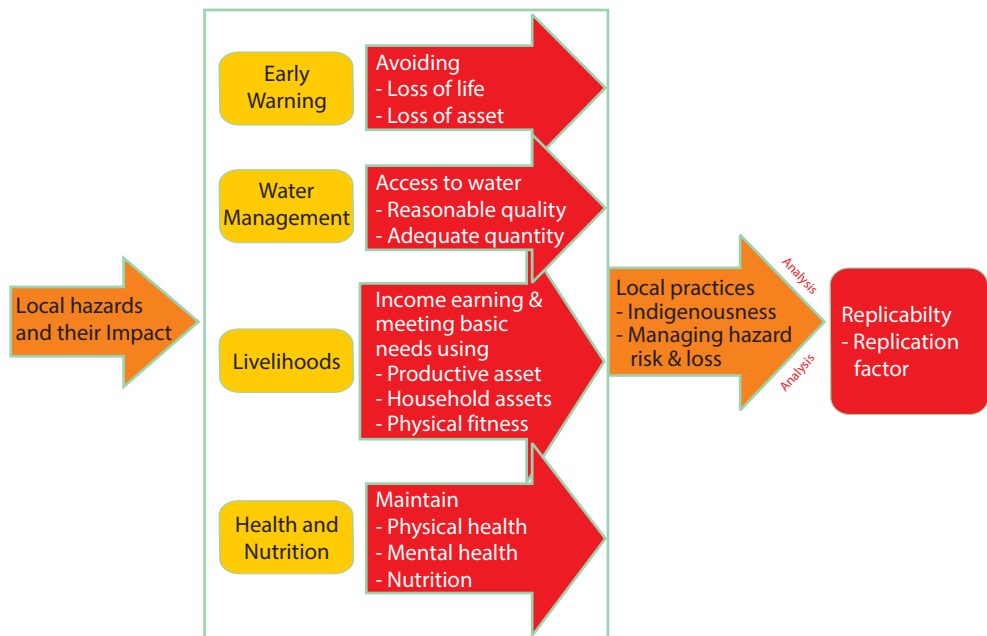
Local hazards and their Impact

Early Warning

Avoiding
- Loss of life
- Loss of asset

Water Management

Access to water
- Reasonable quality
- Adequate quantity

Livelihoods

Income earning & meeting basic needs using
- Productive asset
- Household assets
- Physical fitness

Health and Nutrition

Maintain
- Physical health
- Mental health
- Nutrition

Local practices
- Indigenousness
- Managing hazard risk & loss

Analysis

Analysis

Replicabilty
- Replication factor